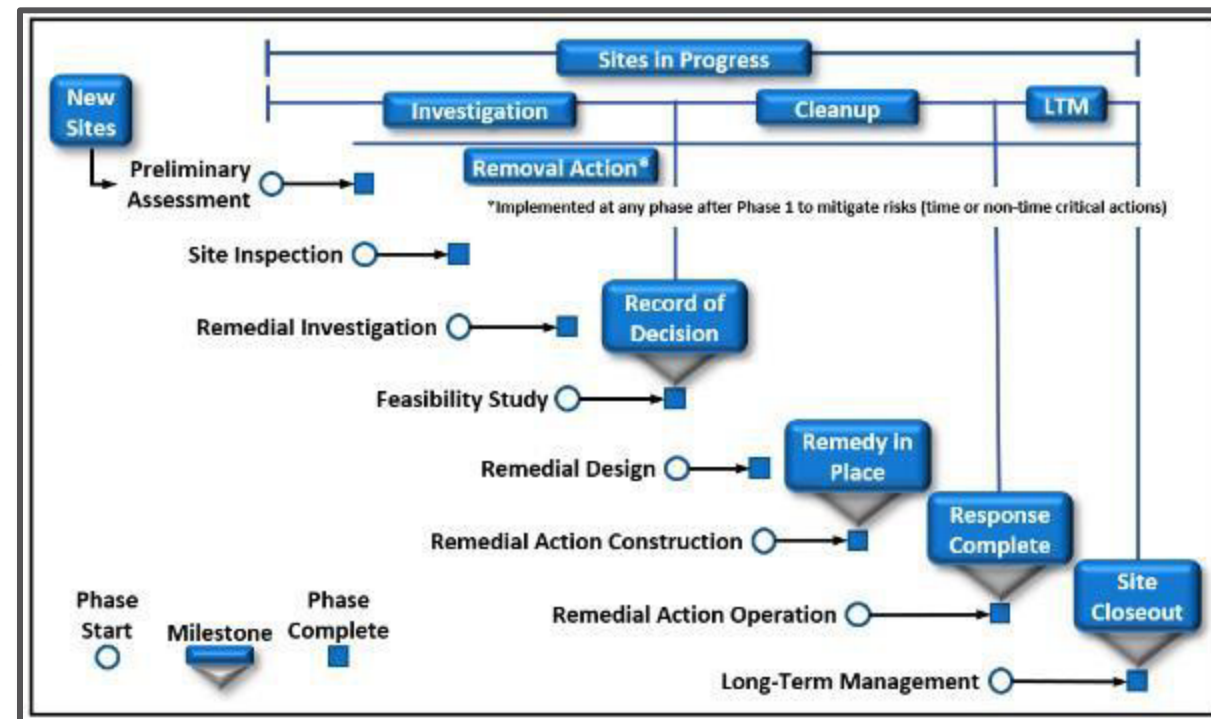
Sites in Progress

New Sites

Investigation

Cleanup

LTM

Removal Action*

*Implemented at any phase after Phase 1 to mitigate risks (time or non-time critical actions)

Preliminary Assessment

Site Inspection

Remedial Investigation

Record of Decision

Feasibility Study

Remedy in Place

Remedial Design

Response Complete

Remedial Action Construction

Site Closeout

Remedial Action Operation

Long-Term Management

Phase Start

Milestone

Phase Complete